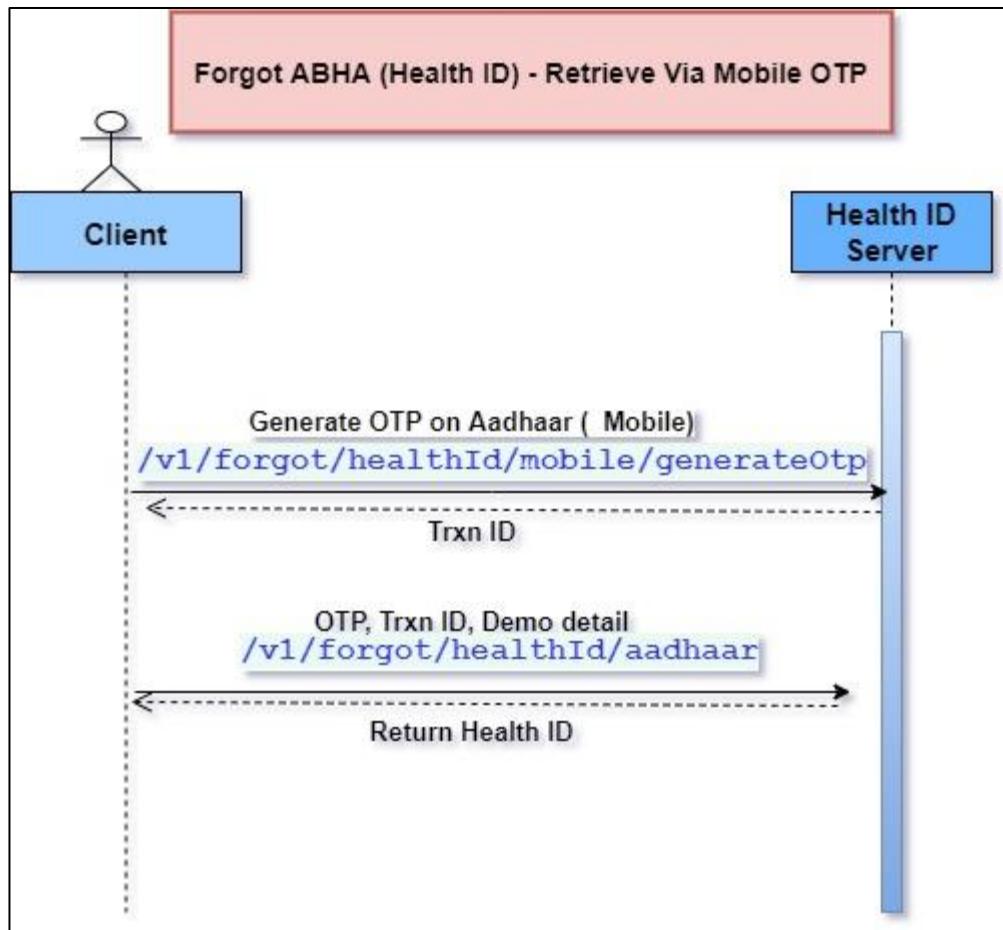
Forgot ABHA (Health ID) - Retrieve Via Mobile OTP

Client

Health ID Server

Generate OTP on Aadhaar ( Mobile)
/v1/forgot/healthId/mobile/generateOtp

Trxn ID

OTP, Trxn ID, Demo detail
/v1/forgot/healthId/aadhaar

Return Health ID